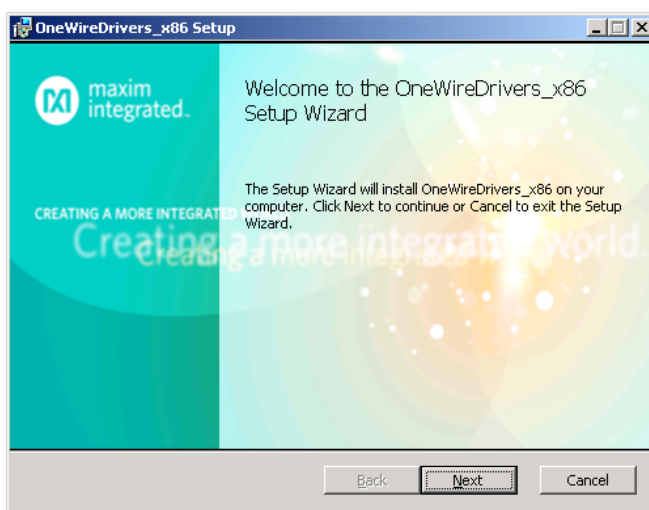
OneWireDrivers_x86 Setup

maxim integrated.

CREATING A MORE INTEGRATED

Creating a more integrated world.

Welcome to the OneWireDrivers_x86 Setup Wizard

The Setup Wizard will install OneWireDrivers_x86 on your computer. Click Next to continue or Cancel to exit the Setup Wizard.

Back

Next

Cancel